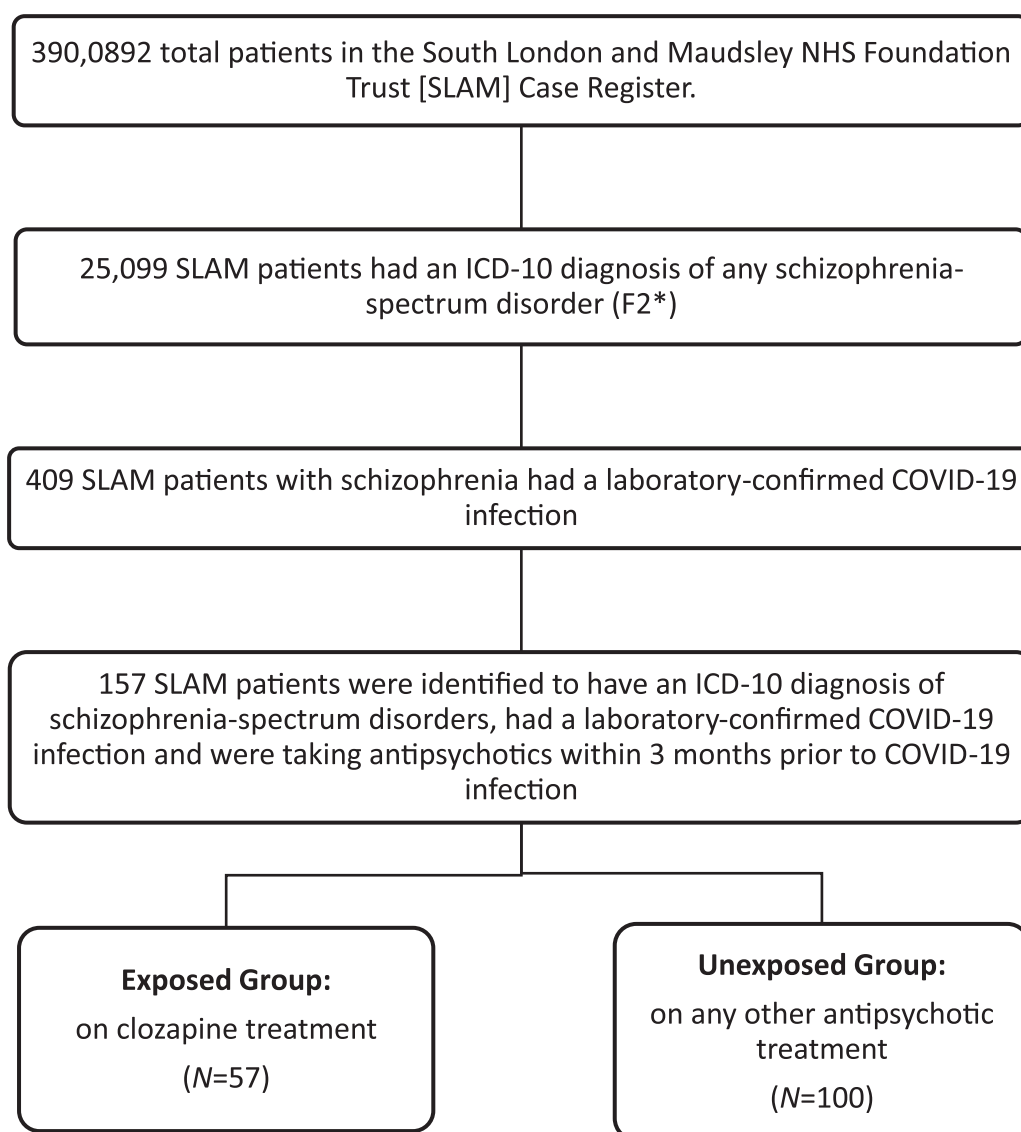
390,0892 total patients in the South London and Maudsley NHS Foundation Trust [SLAM] Case Register.

25,099 SLAM patients had an ICD-10 diagnosis of any schizophrenia-spectrum disorder (F2*)

409 SLAM patients with schizophrenia had a laboratory-confirmed COVID-19 infection

157 SLAM patients were identified to have an ICD-10 diagnosis of schizophrenia-spectrum disorders, had a laboratory-confirmed COVID-19 infection and were taking antipsychotics within 3 months prior to COVID-19 infection

**Exposed Group:**
on clozapine treatment
($N$=57)

**Unexposed Group:**
on any other antipsychotic treatment
($N$=100)